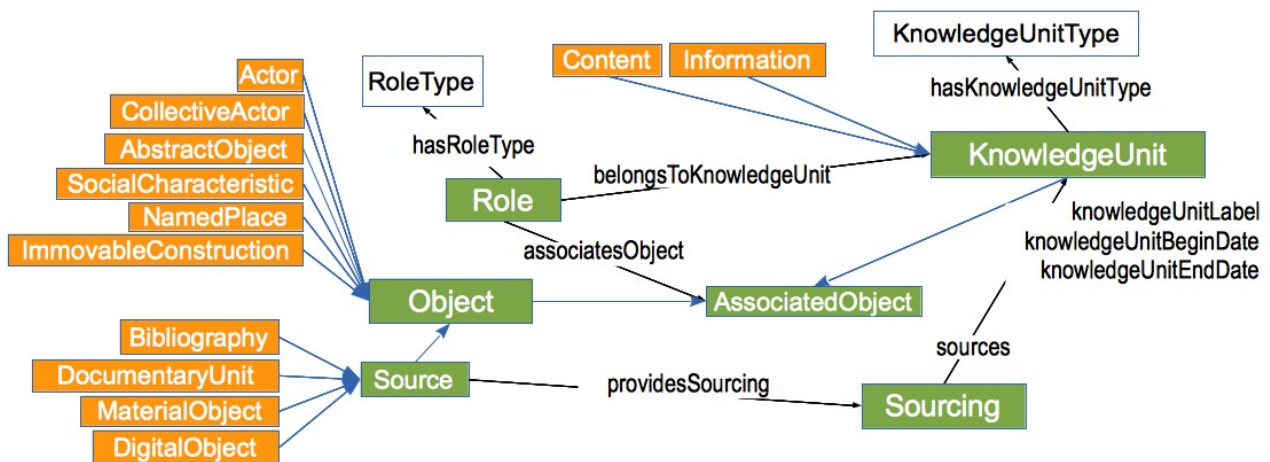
Actor
CollectiveActor
AbstractObject
SocialCharacteristic
NamedPlace
ImmovableConstruction

RoleType
hasRoleType
Role

Content
Information

KnowledgeUnitType
hasKnowledgeUnitType
KnowledgeUnit

belongsToKnowledgeUnit

knowledgeUnitLabel
knowledgeUnitBeginDate
knowledgeUnitEndDate

associatesObject
Object
AssociatedObject

Bibliography
DocumentaryUnit
MaterialObject
DigitalObject

Source
providesSourcing
sources
Sourcing